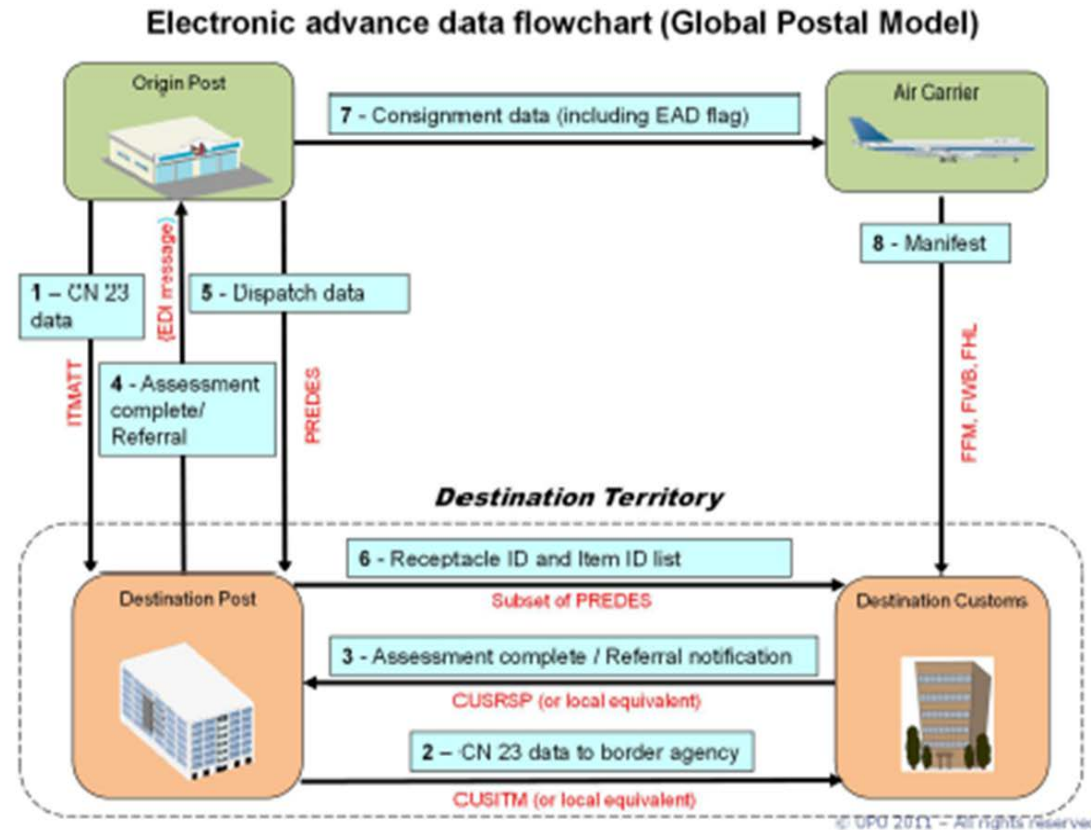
Electronic advance data flowchart (Global Postal Model)

Origin Post

7 - Consignment data (including EAD flag)

Air Carrier

8 - Manifest

1 – CN 23 data

ITMATT

(EDI message)

4 - Assessment complete/ Referral

5 - Dispatch data

PREDES

FFM, FWB, FHL

Destination Territory

6 - Receptacle ID and Item ID list

Subset of PREDES

Destination Post

Destination Customs

3 - Assessment complete / Referral notification

CUSRSP (or local equivalent)

2 – CN 23 data to border agency

CUSITM (or local equivalent)

© UPU 20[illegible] – All rights reserve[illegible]